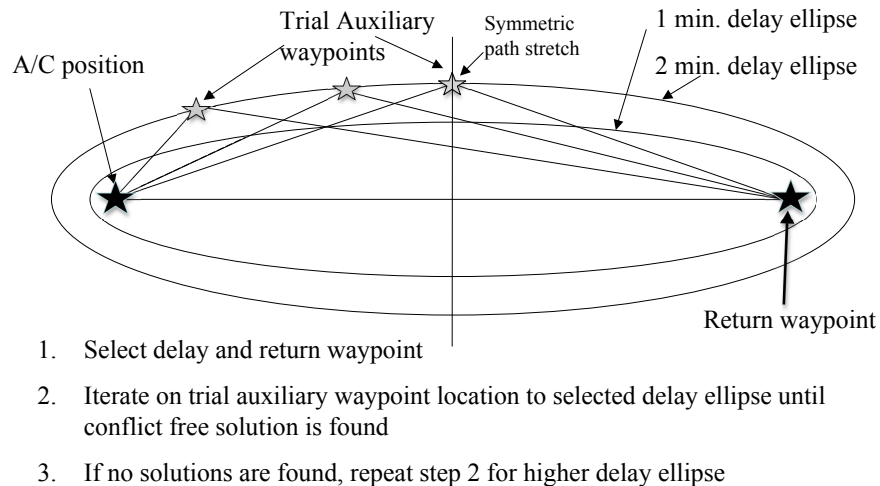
Trial Auxiliary waypoints

Symmetric path stretch

1 min. delay ellipse

2 min. delay ellipse

A/C position

Return waypoint

1. Select delay and return waypoint

2. Iterate on trial auxiliary waypoint location to selected delay ellipse until conflict free solution is found

3. If no solutions are found, repeat step 2 for higher delay ellipse